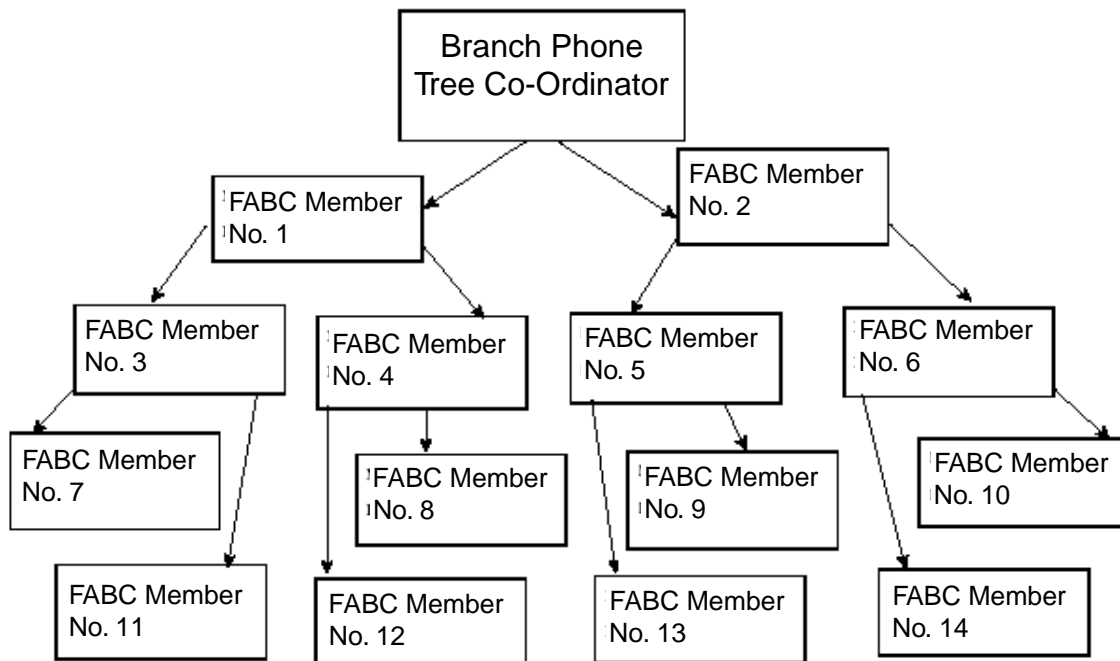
Branch Phone Tree Co-Ordinator

FABC Member No. 1

FABC Member No. 2

FABC Member No. 3

FABC Member No. 4

FABC Member No. 5

FABC Member No. 6

FABC Member No. 7

FABC Member No. 8

FABC Member No. 9

FABC Member No. 10

FABC Member No. 11

FABC Member No. 12

FABC Member No. 13

FABC Member No. 14